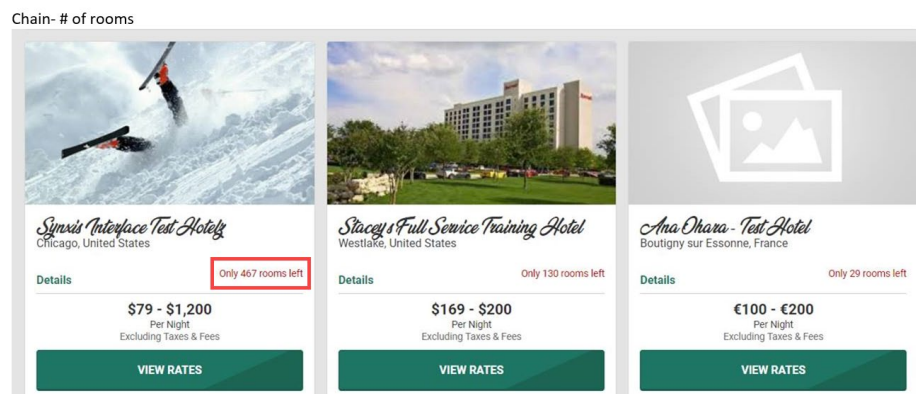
Chain- # of rooms

Synxis Interface Test Hotelz
Chicago, United States
Details
Only 467 rooms left
$79 - $1,200
Per Night
Excluding Taxes & Fees
VIEW RATES

Stacey's Full Service Training Hotel
Westlake, United States
Details
Only 130 rooms left
$169 - $200
Per Night
Excluding Taxes & Fees
VIEW RATES

Ana Ohara - Test Hotel
Boutigny sur Essonne, France
Details
Only 29 rooms left
€100 - €200
Per Night
Excluding Taxes & Fees
VIEW RATES